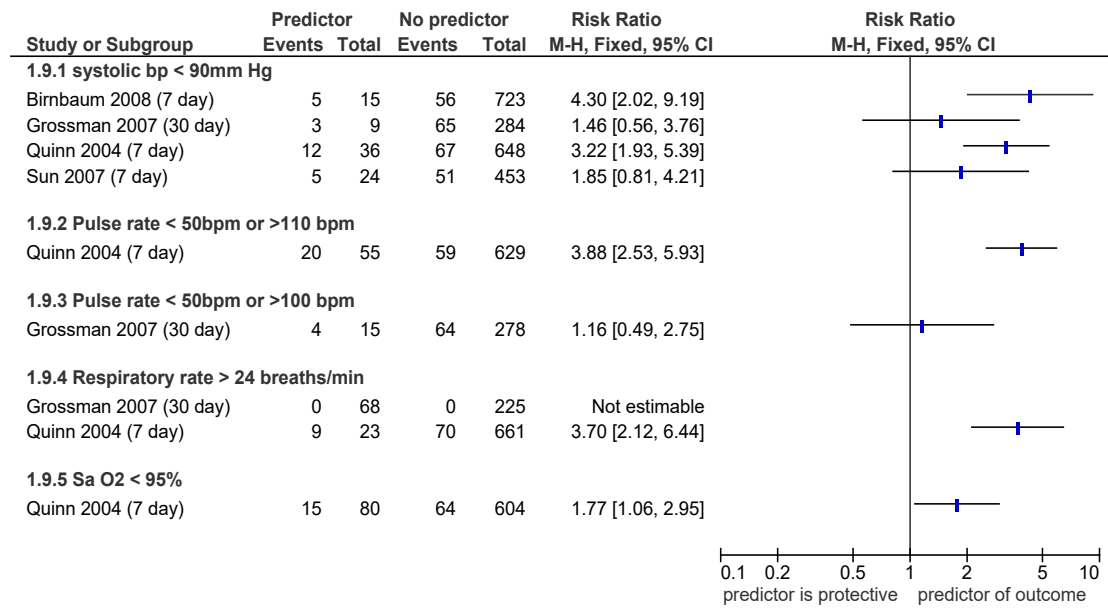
| Study or Subgroup | Predictor Events | Predictor Total | No predictor Events | No predictor Total | Risk Ratio M-H, Fixed, 95% CI |
|---|---|---|---|---|---|
| **1.9.1 systolic bp < 90mm Hg** | | | | | |
| Birnbaum 2008 (7 day) | 5 | 15 | 56 | 723 | 4.30 [2.02, 9.19] |
| Grossman 2007 (30 day) | 3 | 9 | 65 | 284 | 1.46 [0.56, 3.76] |
| Quinn 2004 (7 day) | 12 | 36 | 67 | 648 | 3.22 [1.93, 5.39] |
| Sun 2007 (7 day) | 5 | 24 | 51 | 453 | 1.85 [0.81, 4.21] |
| **1.9.2 Pulse rate < 50bpm or >110 bpm** | | | | | |
| Quinn 2004 (7 day) | 20 | 55 | 59 | 629 | 3.88 [2.53, 5.93] |
| **1.9.3 Pulse rate < 50bpm or >100 bpm** | | | | | |
| Grossman 2007 (30 day) | 4 | 15 | 64 | 278 | 1.16 [0.49, 2.75] |
| **1.9.4 Respiratory rate > 24 breaths/min** | | | | | |
| Grossman 2007 (30 day) | 0 | 68 | 0 | 225 | Not estimable |
| Quinn 2004 (7 day) | 9 | 23 | 70 | 661 | 3.70 [2.12, 6.44] |
| **1.9.5 Sa O2 < 95%** | | | | | |
| Quinn 2004 (7 day) | 15 | 80 | 64 | 604 | 1.77 [1.06, 2.95] |

Risk Ratio
M-H, Fixed, 95% CI

0.1 0.2 0.5 1 2 5 10
predictor is protective predictor of outcome